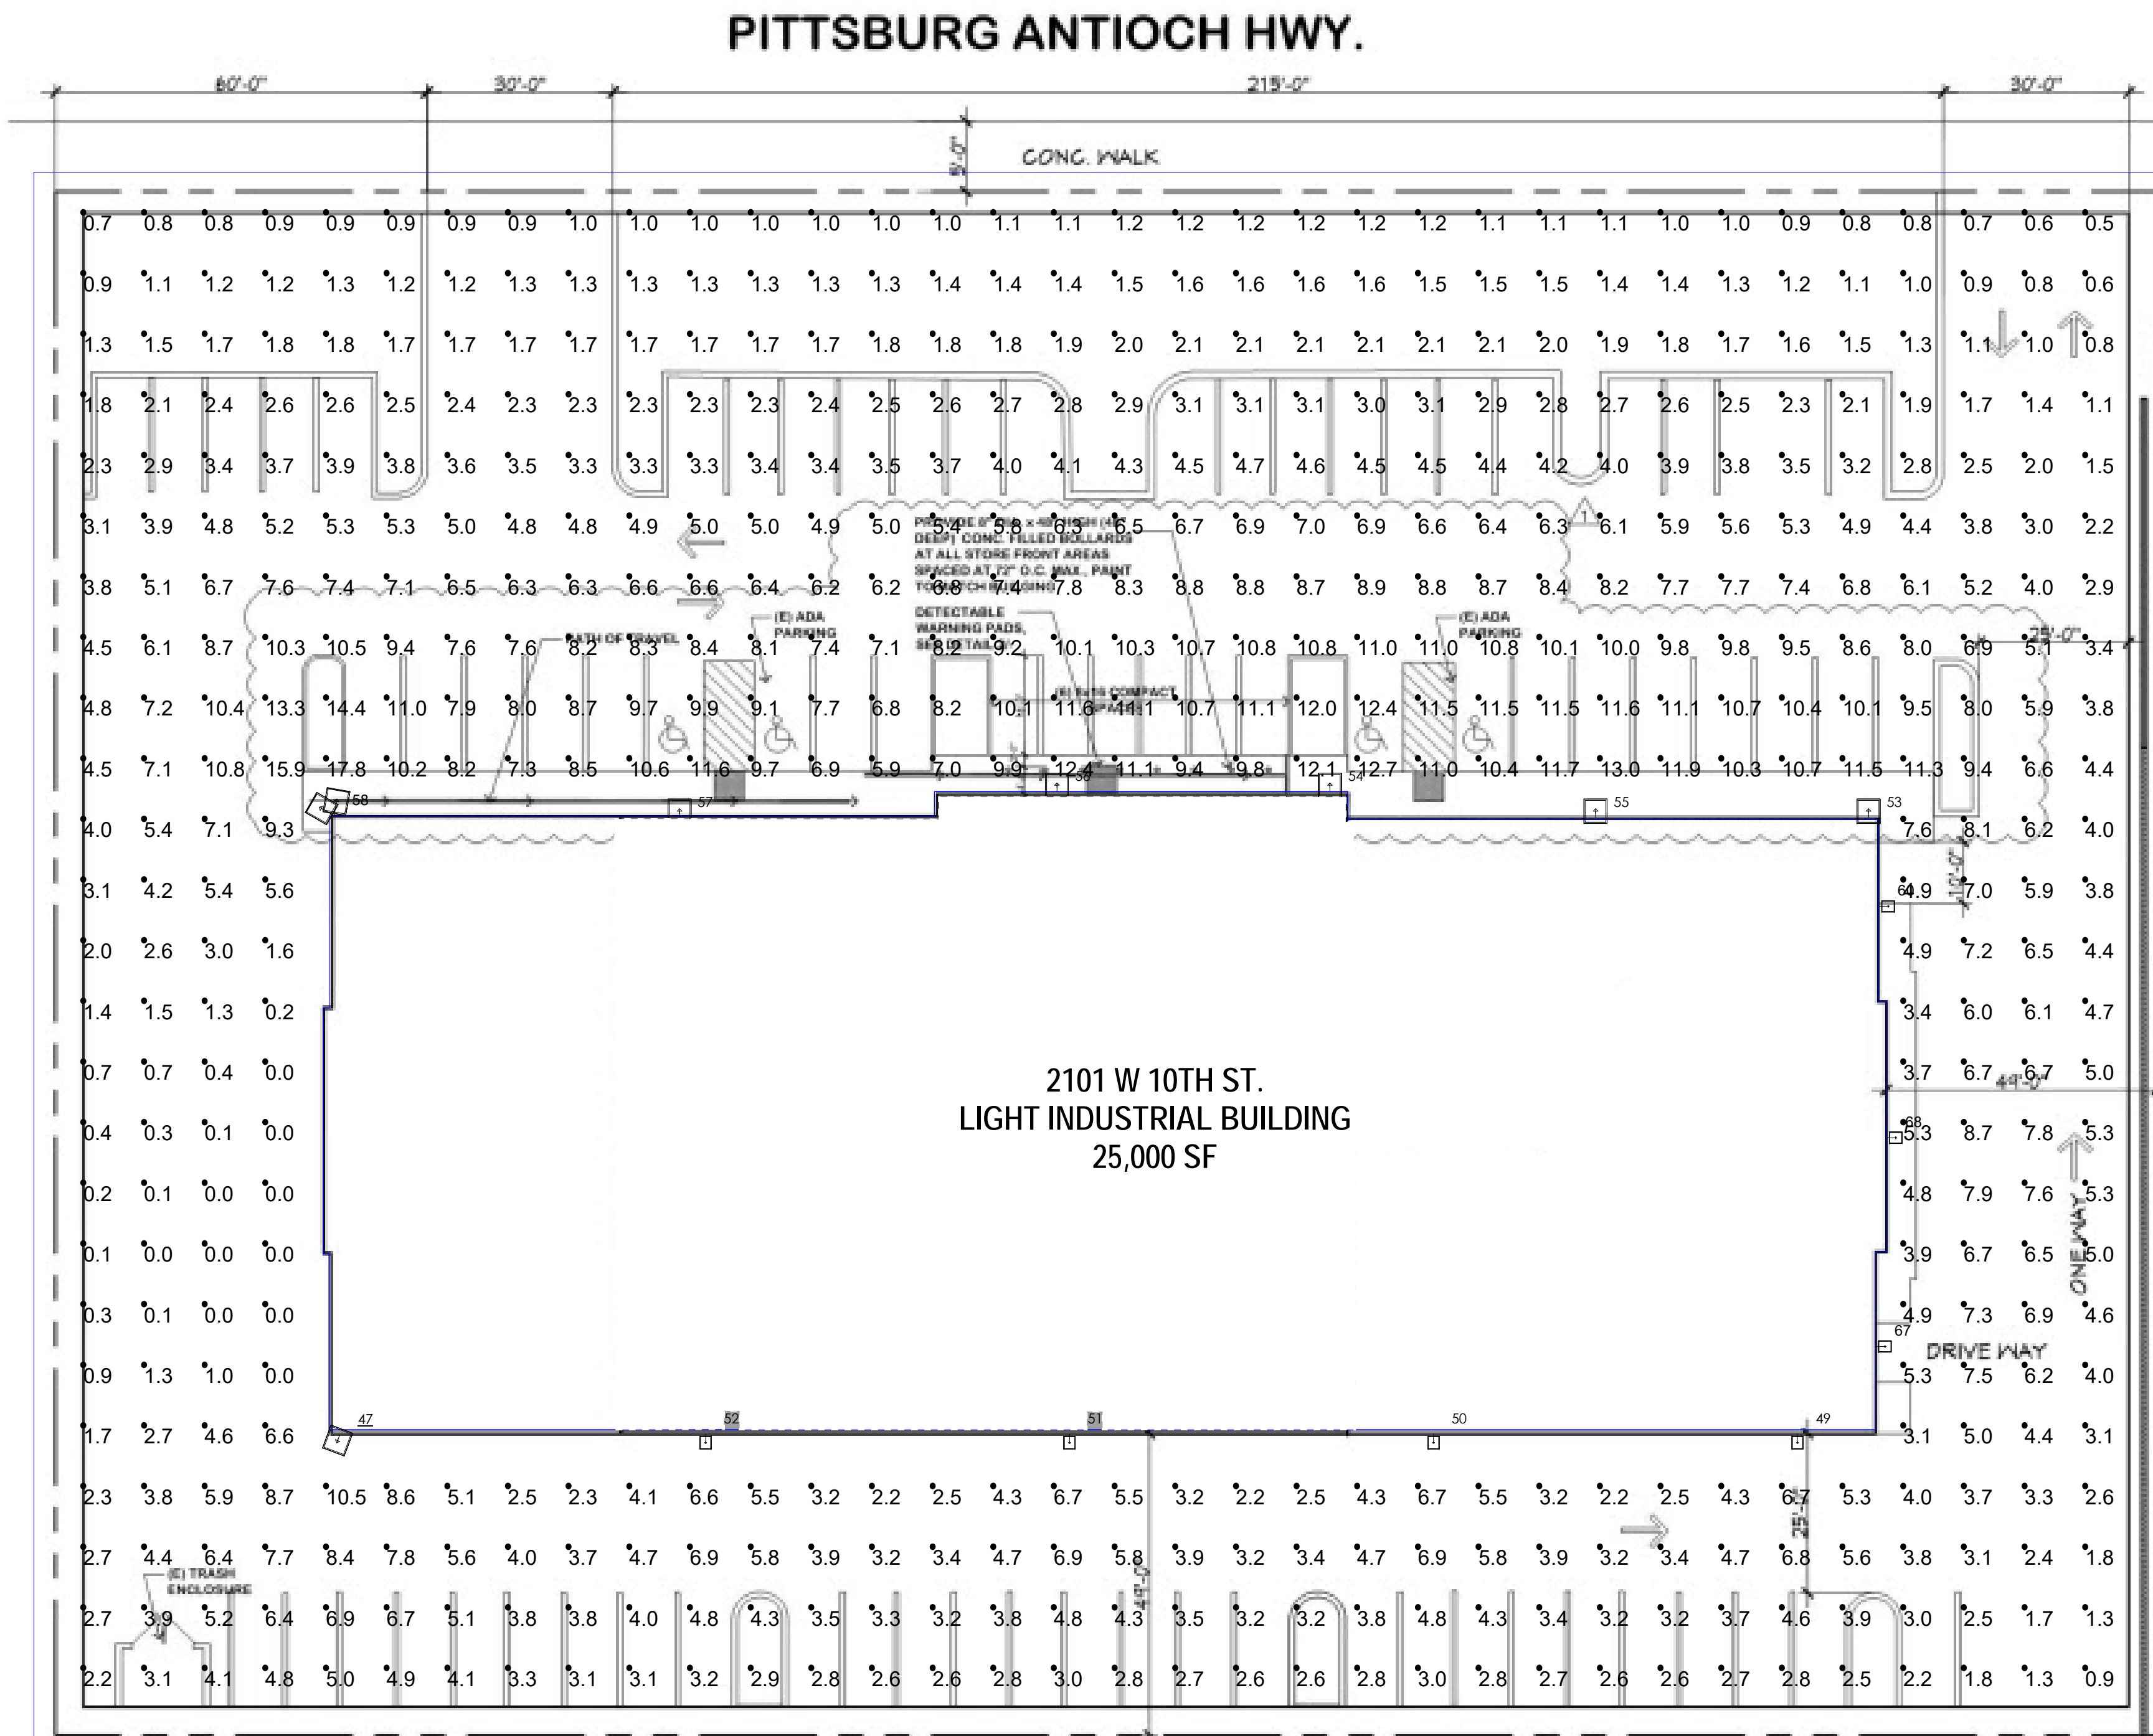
PITTSBURG ANTIOCH HWY.

60'-0" 30'-0" 215'-0" 30'-0"

5'-0" CONC. WALK

0.7 0.8 0.8 0.9 0.9 0.9 0.9 0.9 1.0 1.0 1.0 1.0 1.0 1.0 1.0 1.1 1.1 1.2 1.2 1.2 1.2 1.2 1.2 1.1 1.1 1.1 1.0 1.0 0.9 0.8 0.8 0.7 0.6 0.5

0.9 1.1 1.2 1.2 1.3 1.2 1.2 1.3 1.3 1.3 1.3 1.3 1.3 1.3 1.4 1.4 1.4 1.5 1.6 1.6 1.6 1.6 1.5 1.5 1.5 1.4 1.4 1.3 1.2 1.1 1.0 0.9 0.8 0.6

1.3 1.5 1.7 1.8 1.8 1.7 1.7 1.7 1.7 1.7 1.7 1.7 1.7 1.8 1.8 1.8 1.9 2.0 2.1 2.1 2.1 2.1 2.1 2.1 2.0 1.9 1.8 1.7 1.6 1.5 1.3 1.1 1.0 0.8

1.8 2.1 2.4 2.6 2.6 2.5 2.4 2.3 2.3 2.3 2.3 2.3 2.4 2.5 2.6 2.7 2.8 2.9 3.1 3.1 3.1 3.0 3.1 2.9 2.8 2.7 2.6 2.5 2.3 2.1 1.9 1.7 1.4 1.1

2.3 2.9 3.4 3.7 3.9 3.8 3.6 3.5 3.3 3.3 3.3 3.4 3.4 3.5 3.7 4.0 4.1 4.3 4.5 4.7 4.6 4.5 4.5 4.4 4.2 4.0 3.9 3.8 3.5 3.2 2.8 2.5 2.0 1.5

3.1 3.9 4.8 5.2 5.3 5.3 5.0 4.8 4.8 4.9 5.0 5.0 4.9 5.0 5.4 5.8 6.3 6.5 6.7 6.9 7.0 6.9 6.6 6.4 6.3 1 6.1 5.9 5.6 5.3 4.9 4.4 3.8 3.0 2.2

PROVIDE 8" DIA. x 48" HIGH (48" DEEP) CONC. FILLED BOLLARDS AT ALL STORE FRONT AREAS SPACED AT 72" O.C. MAX., PAINT TO MATCH BUILDING

3.8 5.1 6.7 7.6 7.4 7.1 6.5 6.3 6.3 6.6 6.6 6.4 6.2 6.2 6.8 7.4 7.8 8.3 8.8 8.8 8.7 8.9 8.8 8.7 8.4 8.2 7.7 7.7 7.4 6.8 6.1 5.2 4.0 2.9

DETECTABLE WARNING PADS, SEE DETAIL

PATH OF TRAVEL

(E) ADA PARKING

(E) ADA PARKING

4.5 6.1 8.7 10.3 10.5 9.4 7.6 7.6 8.2 8.3 8.4 8.1 7.4 7.1 8.2 9.2 10.1 10.3 10.7 10.8 10.8 11.0 11.0 10.8 10.1 10.0 9.8 9.8 9.5 8.6 8.0 6.9 5.1 3.4

25'-0"

(E) 8x18 COMPACT

4.8 7.2 10.4 13.3 14.4 11.0 7.9 8.0 8.7 9.7 9.9 9.1 7.7 6.8 8.2 10.1 11.6 11.1 10.7 11.1 12.0 12.4 11.5 11.5 11.5 11.6 11.1 10.7 10.4 10.1 9.5 8.0 5.9 3.8

4.5 7.1 10.8 15.9 17.8 10.2 8.2 7.3 8.5 10.6 11.6 9.7 6.9 5.9 7.0 9.9 12.4 11.1 9.4 9.8 12.1 12.7 11.0 10.4 11.7 13.0 11.9 10.3 10.7 11.5 11.3 9.4 6.6 4.4

58 57 56 54 55 53

4.0 5.4 7.1 9.3 7.6 8.1 6.2 4.0

3.1 4.2 5.4 5.6 64 4.9 7.0 5.9 3.8

10'-0"

2.0 2.6 3.0 1.6 4.9 7.2 6.5 4.4

1.4 1.5 1.3 0.2 3.4 6.0 6.1 4.7

0.7 0.7 0.4 0.0 3.7 6.7 6.7 5.0

44'-0"

2101 W 10TH ST.
LIGHT INDUSTRIAL BUILDING
25,000 SF

0.4 0.3 0.1 0.0 68 5.3 8.7 7.8 5.3

0.2 0.1 0.0 0.0 4.8 7.9 7.6 5.3

0.1 0.0 0.0 0.0 3.9 6.7 6.5 5.0

ONE WAY

0.3 0.1 0.0 0.0 4.9 7.3 6.9 4.6

67 DRIVE WAY

0.9 1.3 1.0 0.0 5.3 7.5 6.2 4.0

47 52 51 50 49

1.7 2.7 4.6 6.6 3.1 5.0 4.4 3.1

2.3 3.8 5.9 8.7 10.5 8.6 5.1 2.5 2.3 4.1 6.6 5.5 3.2 2.2 2.5 4.3 6.7 5.5 3.2 2.2 2.5 4.3 6.7 5.5 3.2 2.2 2.5 4.3 6.7 5.3 4.0 3.7 3.3 2.6

25'-0"

2.7 4.4 6.4 7.7 8.4 7.8 5.6 4.0 3.7 4.7 6.9 5.8 3.9 3.2 3.4 4.7 6.9 5.8 3.9 3.2 3.4 4.7 6.9 5.8 3.9 3.2 3.4 4.7 6.8 5.6 3.8 3.1 2.4 1.8

(E) TRASH ENCLOSURE

44'-0"

2.7 3.9 5.2 6.4 6.9 6.7 5.1 3.8 3.8 4.0 4.8 4.3 3.5 3.3 3.2 3.8 4.8 4.3 3.5 3.2 3.2 3.8 4.8 4.3 3.4 3.2 3.2 3.7 4.6 3.9 3.0 2.5 1.7 1.3

2.2 3.1 4.1 4.8 5.0 4.9 4.1 3.3 3.1 3.1 3.2 2.9 2.8 2.6 2.6 2.8 3.0 2.8 2.7 2.6 2.6 2.8 3.0 2.8 2.7 2.6 2.6 2.7 2.8 2.5 2.2 1.8 1.3 0.9